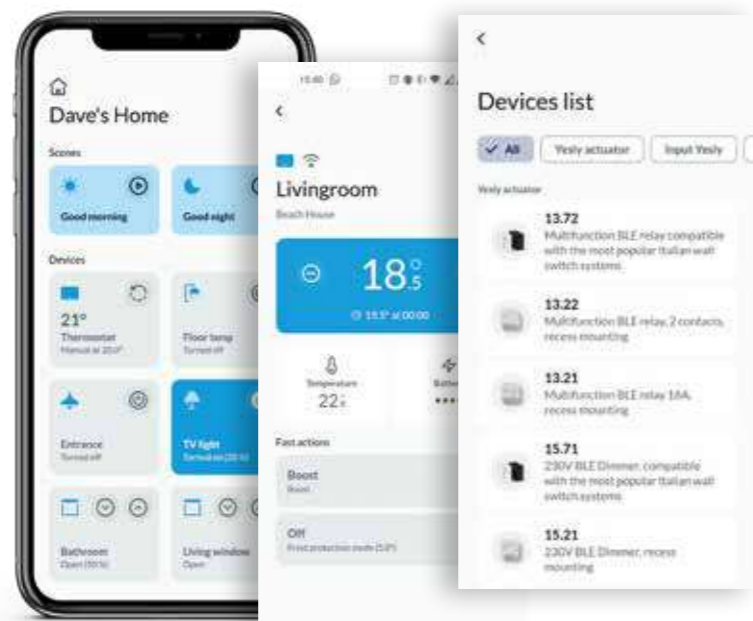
Dave's Home

Scenes

Good morning

Good night

Devices

21°
Thermostat
Manual at 20.0°

Floor lamp
Turned off

Entrance
Turned off

TV light
Turned on (20 %)

Bathroom
Open (50 %)

Living window
Open

15:40

Livingroom
Beach House

18.5 °

15.5° at 00:00

Temperature
22°

Batte
•••

Fast actions

Boost
Boost

Off
Frost protection mode (5.0°)

Devices list

All

Yesly actuator

Input Yesly

Yesly actuator

13.72
Multifunction BLE relay compatible with the most popular Italian wall switch systems

13.22
Multifunction BLE relay, 2 contacts, recess mounting

13.21
Multifunction BLE relay 16A, recess mounting

15.71
230V BLE Dimmer, compatible with the most popular Italian wall switch systems

15.21
230V BLE Dimmer, recess mounting